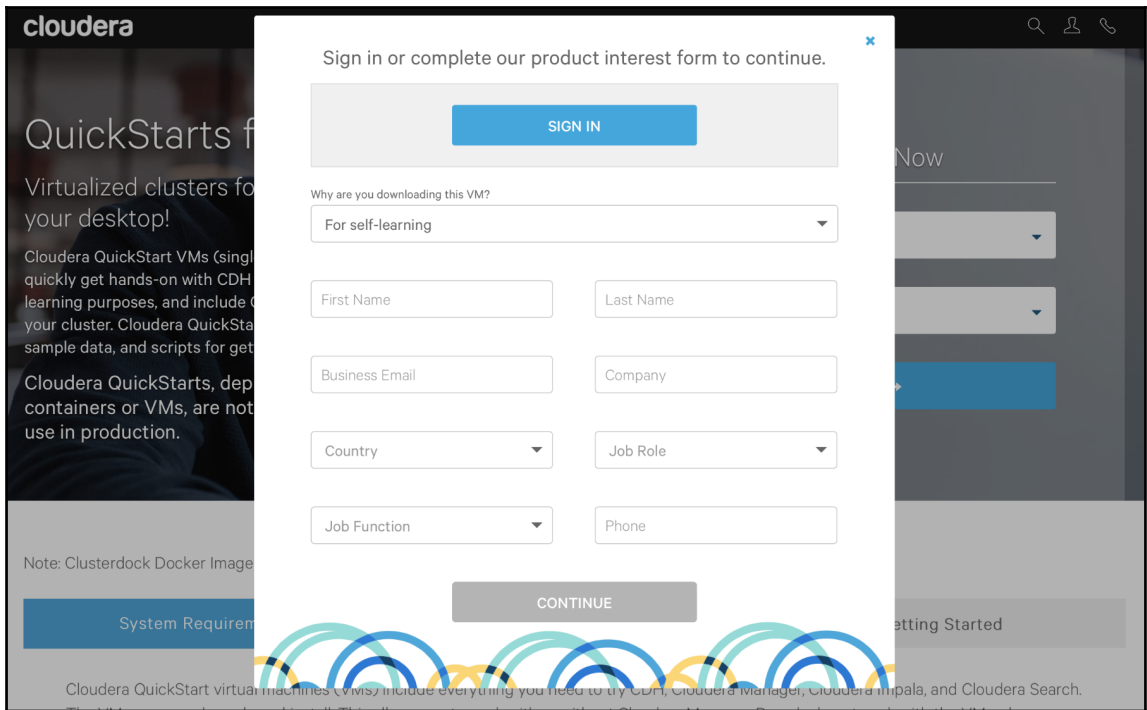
cloudera

QuickStarts f

Virtualized clusters fo your desktop!

Cloudera QuickStart VMs (singl quickly get hands-on with CDH learning purposes, and include your cluster. Cloudera QuickSta sample data, and scripts for get

Cloudera QuickStarts, dep containers or VMs, are not use in production.

Now

Note: Clusterdock Docker Image

System Requirem

etting Started

Cloudera QuickStart virtual machines (VMs) include everything you need to try CDH, Cloudera Manager, Cloudera Impala, and Cloudera Search.

×

Sign in or complete our product interest form to continue.

SIGN IN

Why are you downloading this VM?

For self-learning

First Name

Last Name

Business Email

Company

Country

Job Role

Job Function

Phone

CONTINUE